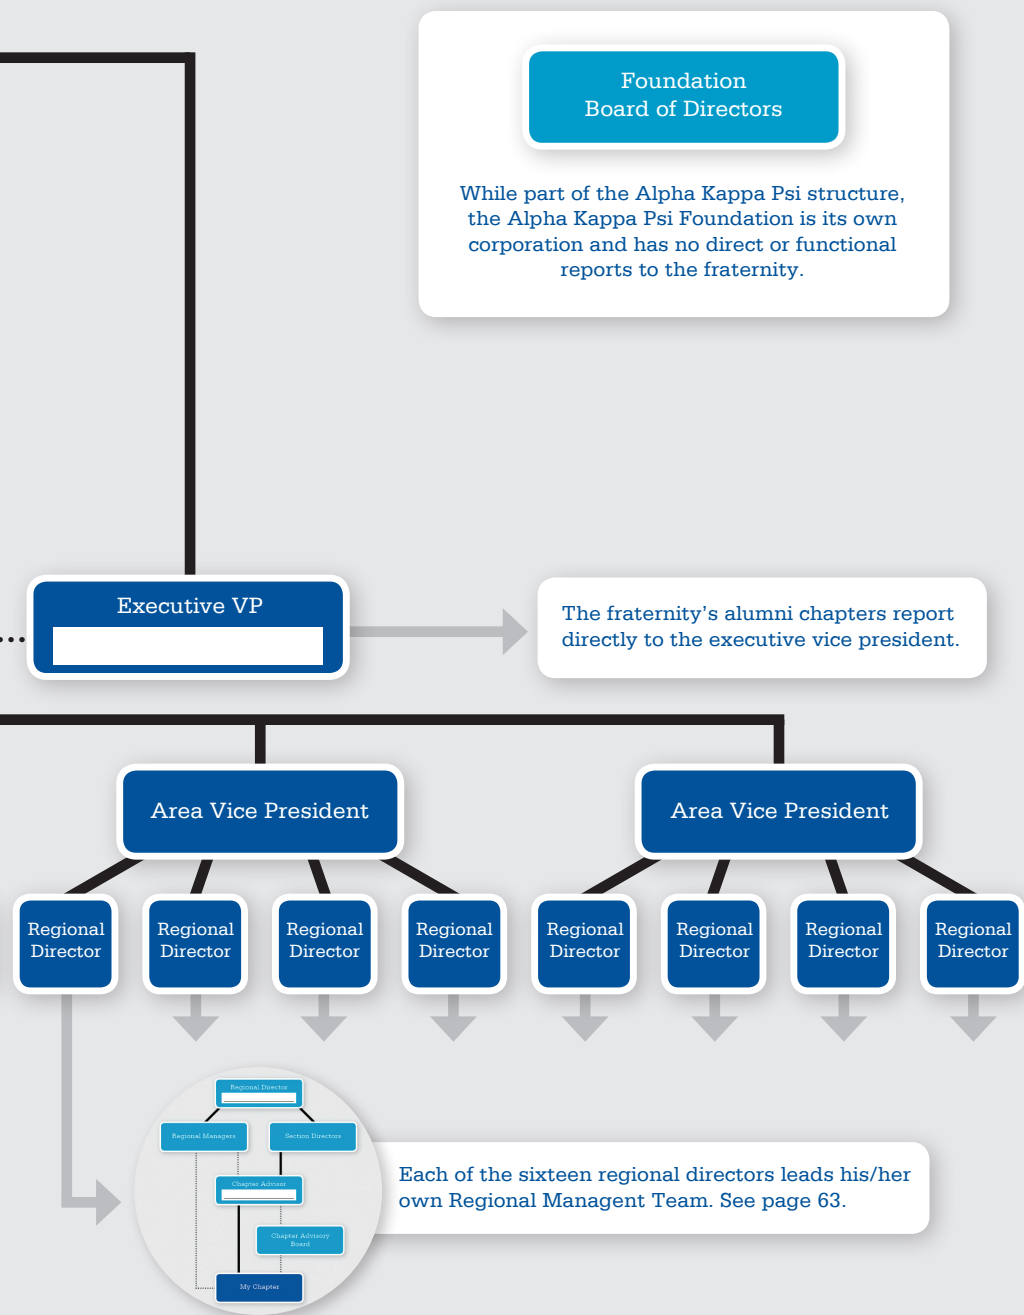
Foundation
Board of Directors

While part of the Alpha Kappa Psi structure, the Alpha Kappa Psi Foundation is its own corporation and has no direct or functional reports to the fraternity.

Executive VP

The fraternity's alumni chapters report directly to the executive vice president.

Area Vice President

Area Vice President

Regional Director

Regional Director

Regional Director

Regional Director

Regional Director

Regional Director

Regional Director

Regional Director

Regional Director

Regional Managers

Section Directors

Chapter Advisor

Chapter Advisory Board

My Chapter

Each of the sixteen regional directors leads his/her own Regional Managent Team. See page 63.